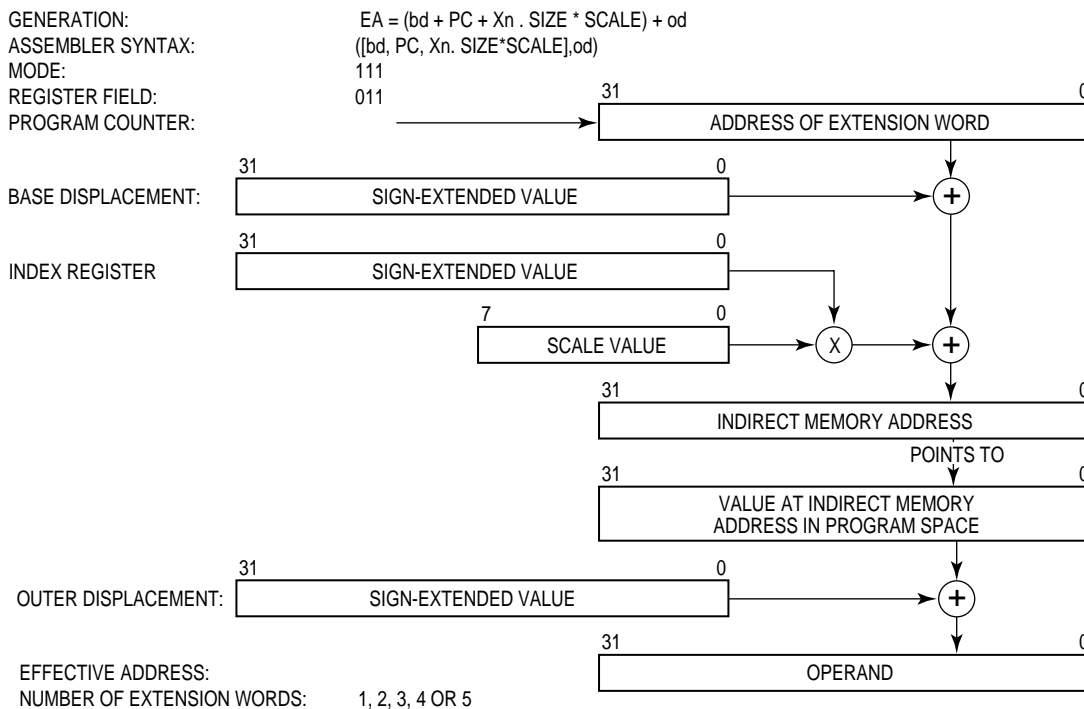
GENERATION: EA = (bd + PC + Xn . SIZE * SCALE) + od
ASSEMBLER SYNTAX: ([bd, PC, Xn. SIZE*SCALE],od)
MODE: 111
REGISTER FIELD: 011
PROGRAM COUNTER:

31 0
ADDRESS OF EXTENSION WORD

31 0
BASE DISPLACEMENT: SIGN-EXTENDED VALUE

+

31 0
INDEX REGISTER SIGN-EXTENDED VALUE

7 0
SCALE VALUE

X

+

31 0
INDIRECT MEMORY ADDRESS

POINTS TO

31 0
VALUE AT INDIRECT MEMORY ADDRESS IN PROGRAM SPACE

31 0
OUTER DISPLACEMENT: SIGN-EXTENDED VALUE

+

31 0
OPERAND

EFFECTIVE ADDRESS:
NUMBER OF EXTENSION WORDS: 1, 2, 3, 4 OR 5